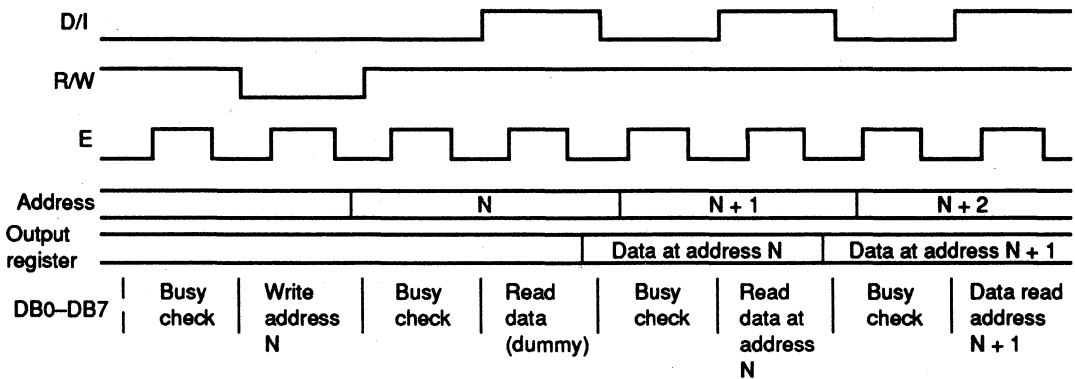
D/I

R/W

E

Address

N

N + 1

N + 2

Output register

Data at address N

Data at address N + 1

DB0–DB7

Busy check

Write address N

Busy check

Read data (dummy)

Busy check

Read data at address N

Busy check

Data read address N + 1